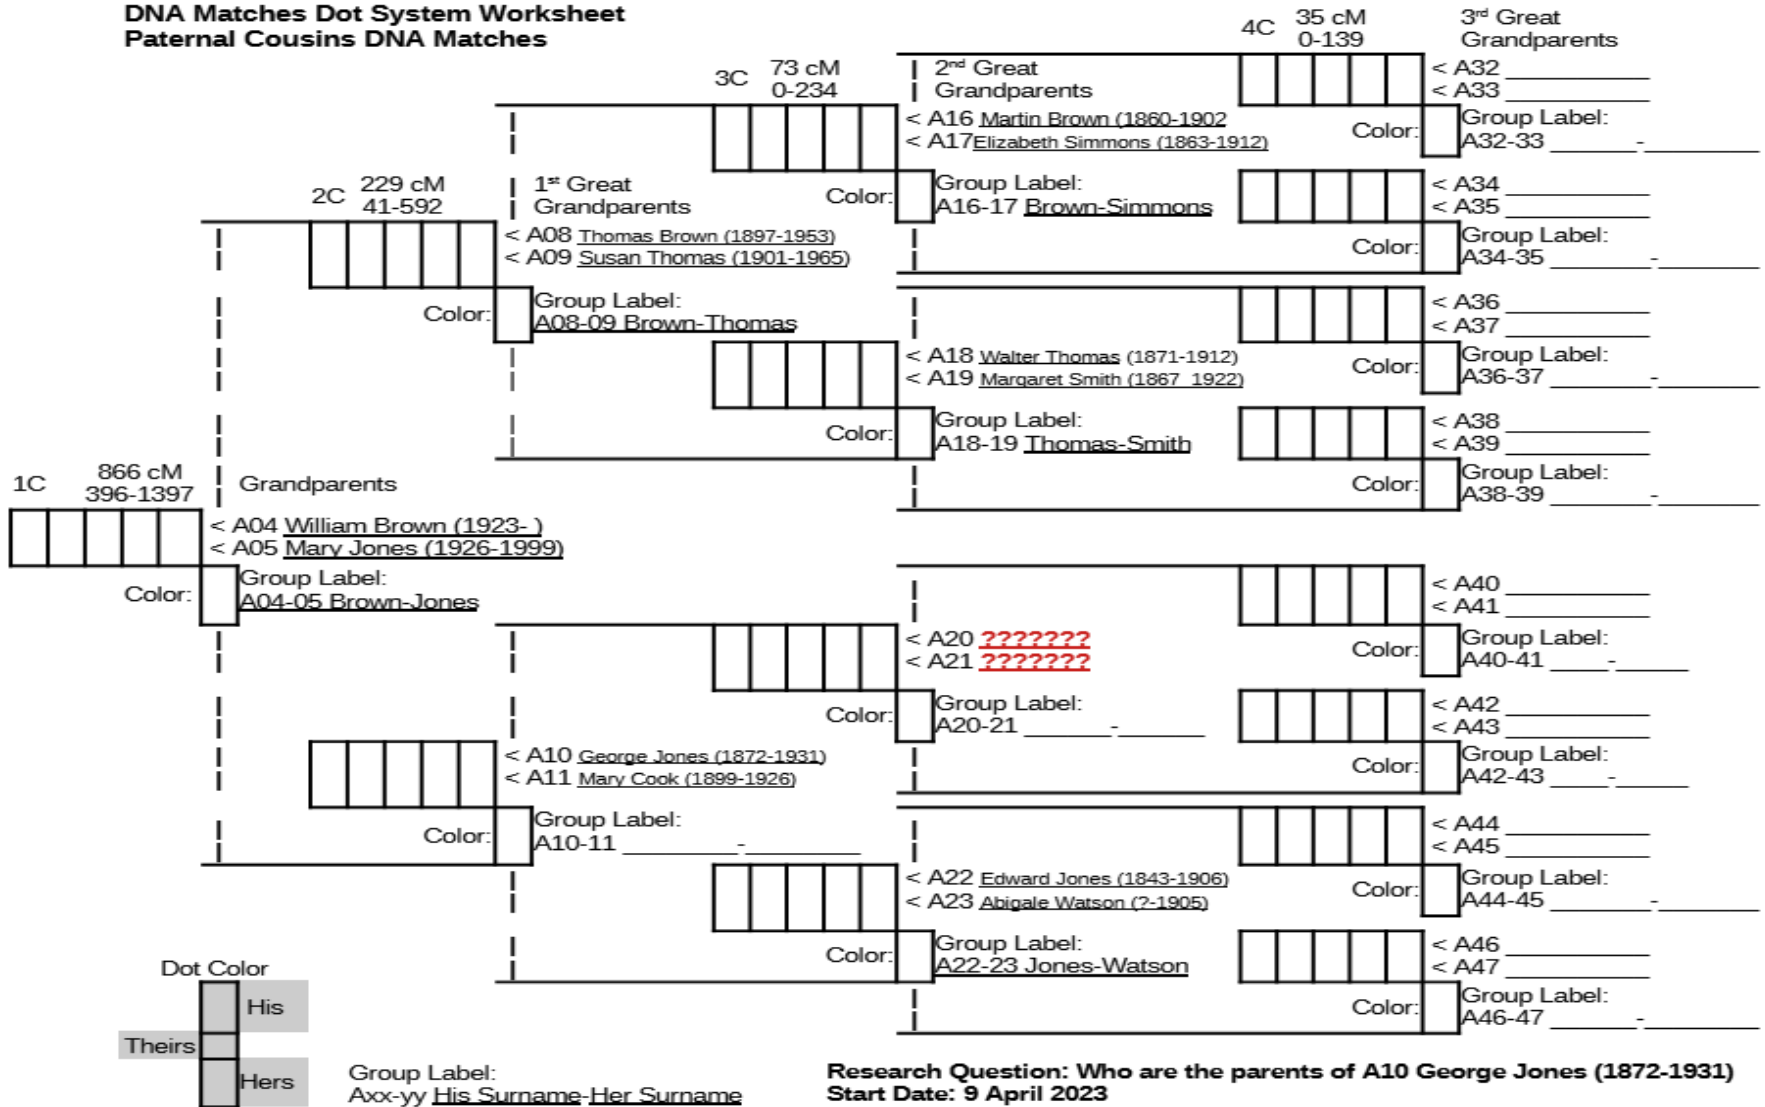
DNA Matches Dot System Worksheet
Paternal Cousins DNA Matches

4C 35 cM 0-139
3rd Great Grandparents
< A32 ___________
< A33 ___________
Group Label: A32-33 _______-_________
Color:

3C 73 cM 0-234
2nd Great Grandparents
< A16 Martin Brown (1860-1902
< A17 Elizabeth Simmons (1863-1912)
Color:
Group Label: A16-17 Brown-Simmons

< A34 ___________
< A35 ___________
Color:
Group Label: A34-35 _______-_________

2C 229 cM 41-592
1st Great Grandparents
< A08 Thomas Brown (1897-1953)
< A09 Susan Thomas (1901-1965)
Color:
Group Label: A08-09 Brown-Thomas

< A36 ___________
< A37 ___________
Color:
Group Label: A36-37 _______-_________

< A18 Walter Thomas (1871-1912)
< A19 Margaret Smith (1867 1922)
Color:
Group Label: A18-19 Thomas-Smith

< A38 ___________
< A39 ___________
Color:
Group Label: A38-39 _______-_________

1C 866 cM 396-1397
Grandparents
< A04 William Brown (1923- )
< A05 Mary Jones (1926-1999)
Color:
Group Label: A04-05 Brown-Jones

< A40 ___________
< A41 ___________
Color:
Group Label: A40-41 _____-______

< A20 ???????
< A21 ???????
Color:
Group Label: A20-21 _______-_______

< A42 ___________
< A43 ___________
Color:
Group Label: A42-43 _____-______

< A10 George Jones (1872-1931)
< A11 Mary Cook (1899-1926)
Color:
Group Label: A10-11 _________-_________

< A44 ___________
< A45 ___________
Color:
Group Label: A44-45 _______-_________

< A22 Edward Jones (1843-1906)
< A23 Abigale Watson (?-1905)
Color:
Group Label: A22-23 Jones-Watson

< A46 ___________
< A47 ___________
Color:
Group Label: A46-47 _______-_________

Dot Color
His
Theirs
Hers

Group Label:
Axx-yy His Surname-Her Surname

Research Question: Who are the parents of A10 George Jones (1872-1931)
Start Date: 9 April 2023